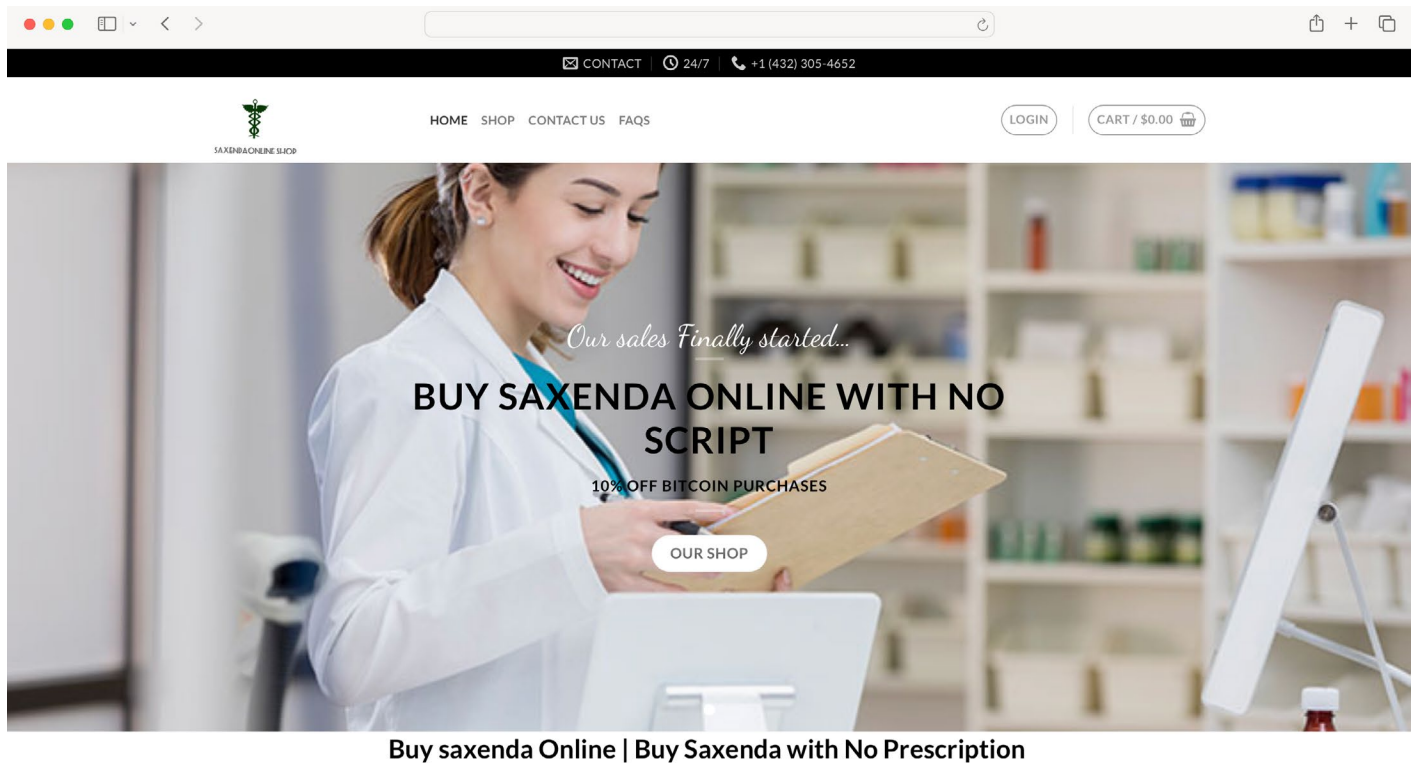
CONTACT | 24/7 | +1 (432) 305-4652

SAXENDAONLINE SHOP

HOME SHOP CONTACT US FAQS

LOGIN

CART / $0.00

Our sales Finally started...

BUY SAXENDA ONLINE WITH NO SCRIPT

10% OFF BITCOIN PURCHASES

OUR SHOP

Buy saxenda Online | Buy Saxenda with No Prescription